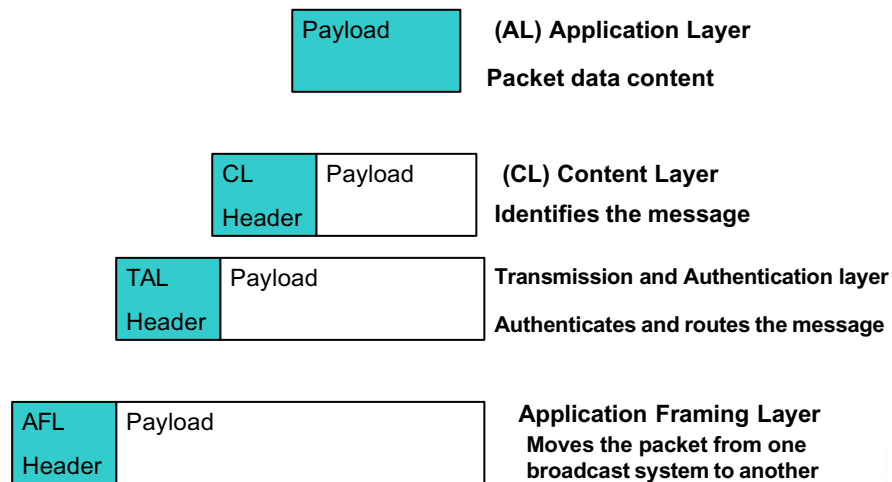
Payload

(AL) Application Layer

Packet data content

CL Header

Payload

(CL) Content Layer

Identifies the message

TAL Header

Payload

Transmission and Authentication layer

Authenticates and routes the message

AFL Header

Payload

Application Framing Layer

Moves the packet from one broadcast system to another